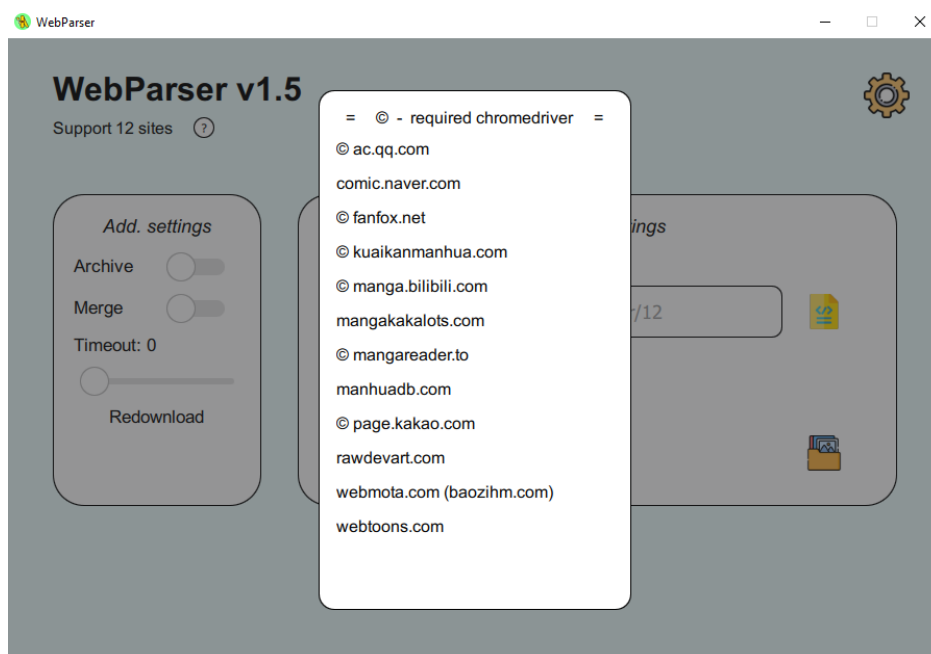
WebParser

WebParser v1.5

Support 12 sites ?

Add. settings

Archive

Merge

Timeout: 0

Redownload

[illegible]ings

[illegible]/12

= © - required chromedriver =

© ac.qq.com

comic.naver.com

© fanfox.net

© kuaikanmanhua.com

© manga.bilibili.com

mangakakalots.com

© mangareader.to

manhuadb.com

© page.kakao.com

rawdevart.com

webmota.com (baozihm.com)

webtoons.com